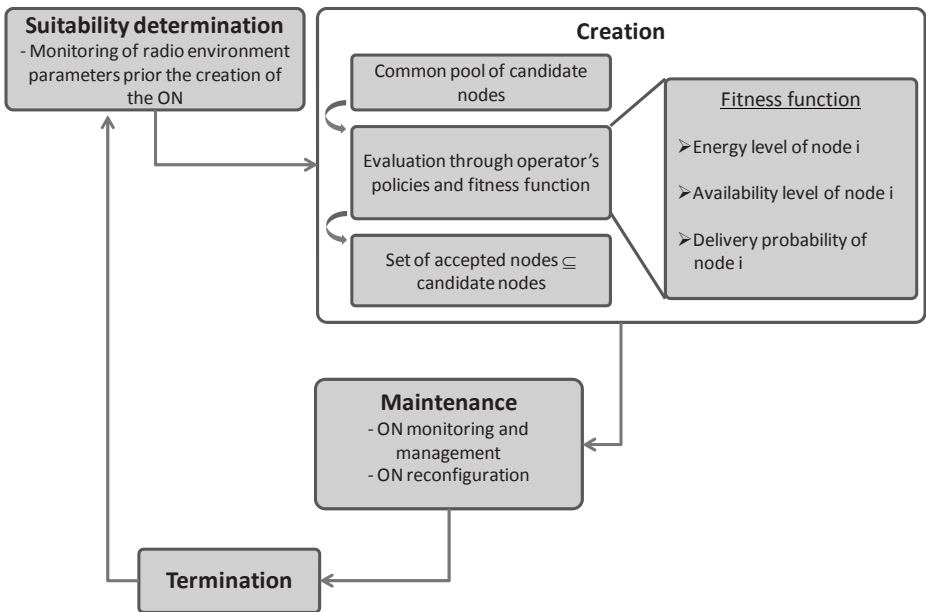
Suitability determination
- Monitoring of radio environment parameters prior the creation of the ON

Creation

Common pool of candidate nodes

Evaluation through operator's policies and fitness function

Set of accepted nodes $\subseteq$ candidate nodes

Fitness function

➢Energy level of node i

➢Availability level of node i

➢Delivery probability of node i

Maintenance
- ON monitoring and management
- ON reconfiguration

Termination